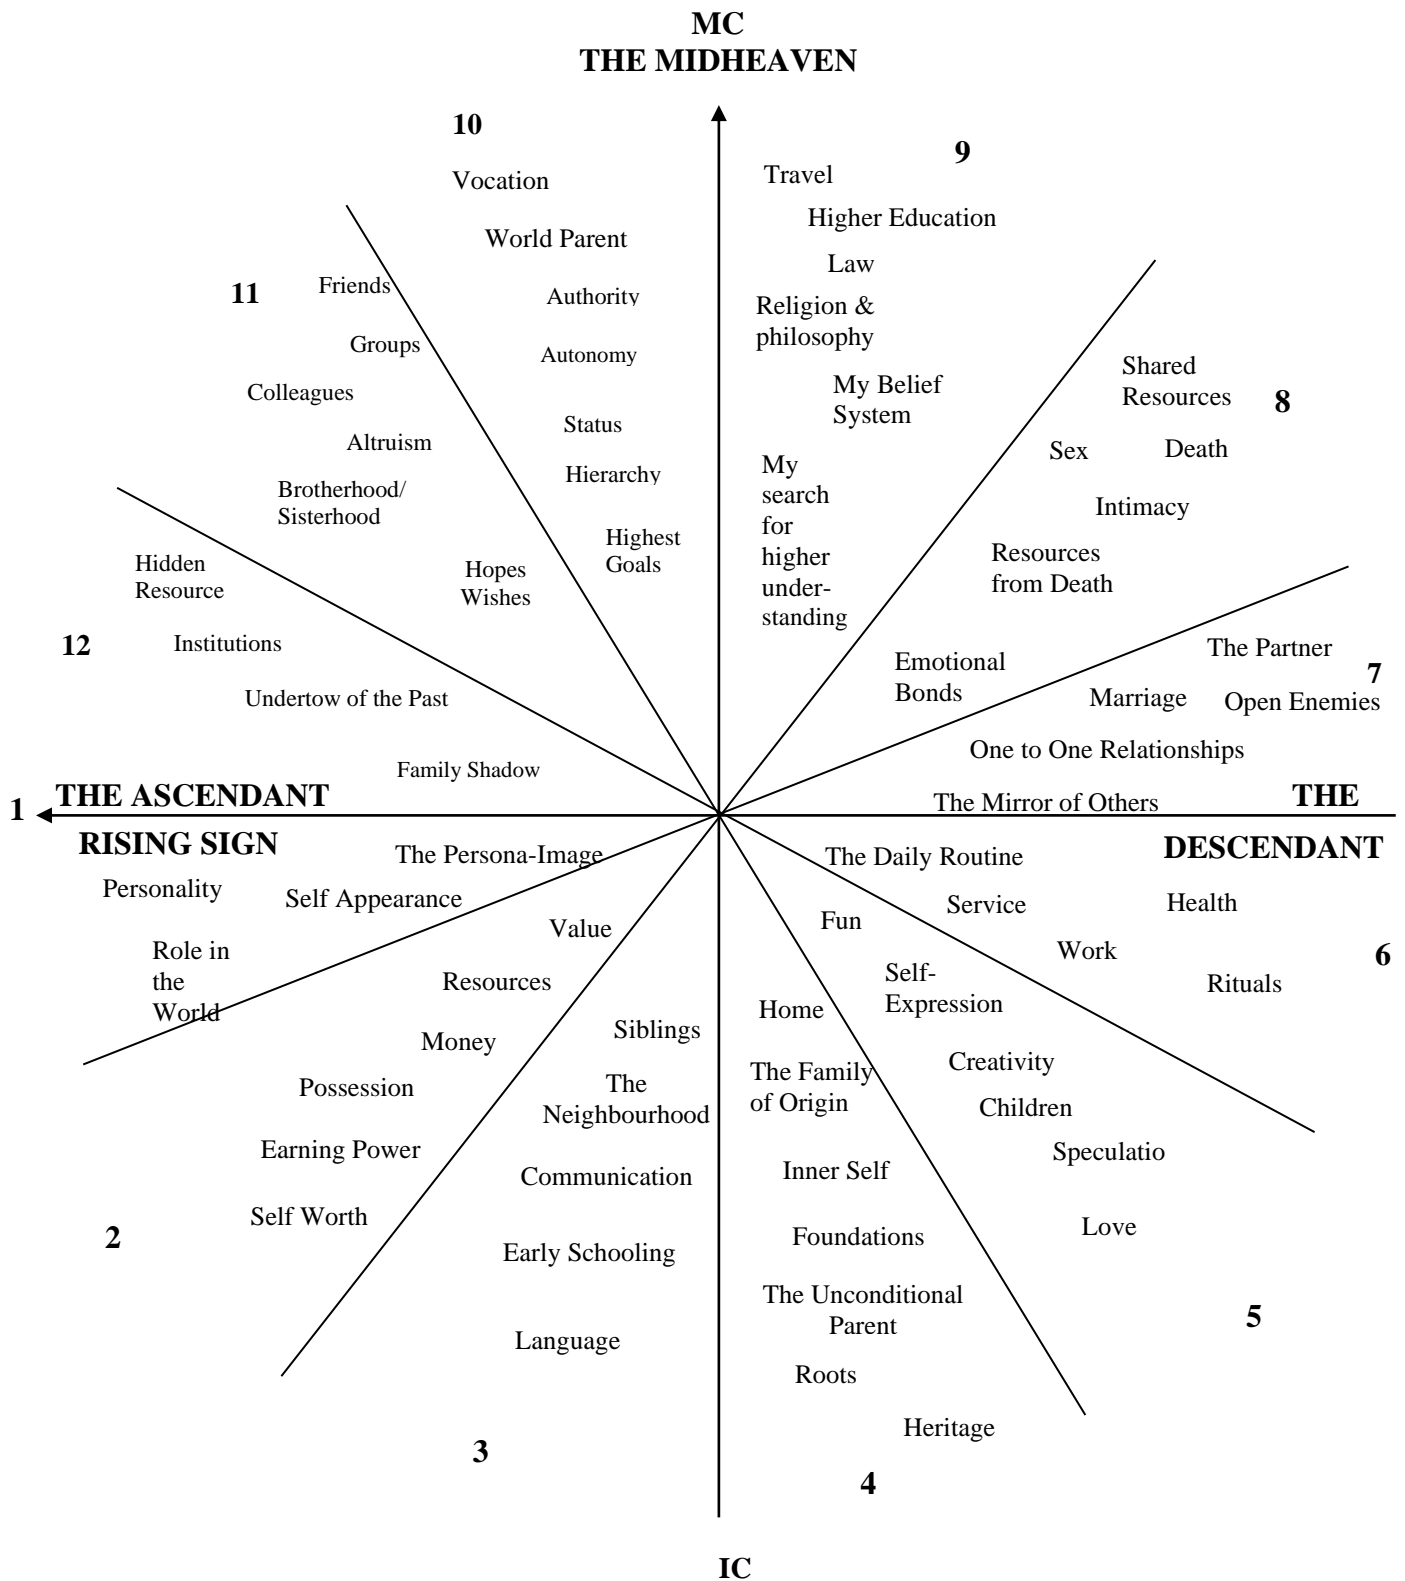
MC
THE MIDHEAVEN

10

Vocation

World Parent

Authority

Autonomy

Status

Hierarchy

Highest Goals

9

Travel

Higher Education

Law

Religion & philosophy

My Belief System

My search for higher understanding

11

Friends

Groups

Colleagues

Altruism

Brotherhood/ Sisterhood

Hopes Wishes

8

Shared Resources

Sex

Death

Intimacy

Resources from Death

Emotional Bonds

12

Hidden Resource

Institutions

Undertow of the Past

Family Shadow

7

The Partner

Marriage

Open Enemies

One to One Relationships

The Mirror of Others

1 THE ASCENDANT

RISING SIGN

THE DESCENDANT

The Persona-Image

Personality

Self Appearance

Role in the World

The Daily Routine

Service

Health

Work

Rituals

6

Value

Resources

Money

Possession

Earning Power

Self Worth

2

Fun

Self-Expression

Creativity

Children

Speculatio

Love

5

Siblings

The Neighbourhood

Communication

Early Schooling

Language

3

Home

The Family of Origin

Inner Self

Foundations

The Unconditional Parent

Roots

Heritage

4

IC